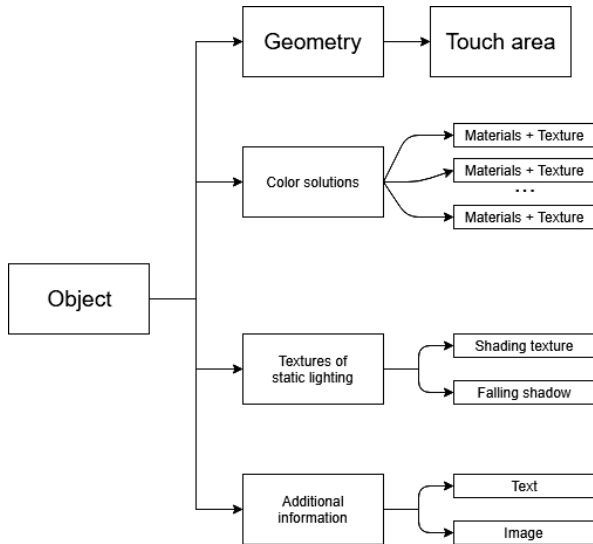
Object

Geometry

Touch area

Color solutions

Materials + Texture

Materials + Texture

...

Materials + Texture

Textures of static lighting

Shading texture

Falling shadow

Additional information

Text

Image